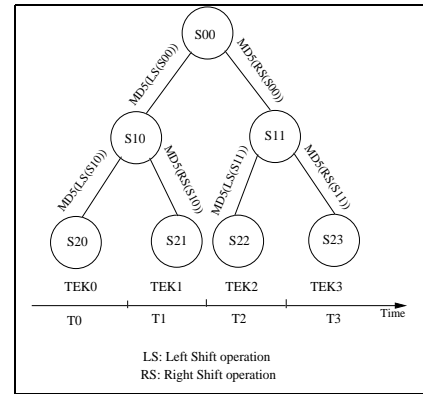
S00

MD5(LS(S00))

MD5(RS(S00))

S10

S11

MD5(LS(S10))

MD5(RS(S10))

MD5(LS(S11))

MD5(RS(S11))

S20

S21

S22

S23

TEK0 TEK1 TEK2 TEK3

T0 T1 T2 T3

Time

LS: Left Shift operation
RS: Right Shift operation